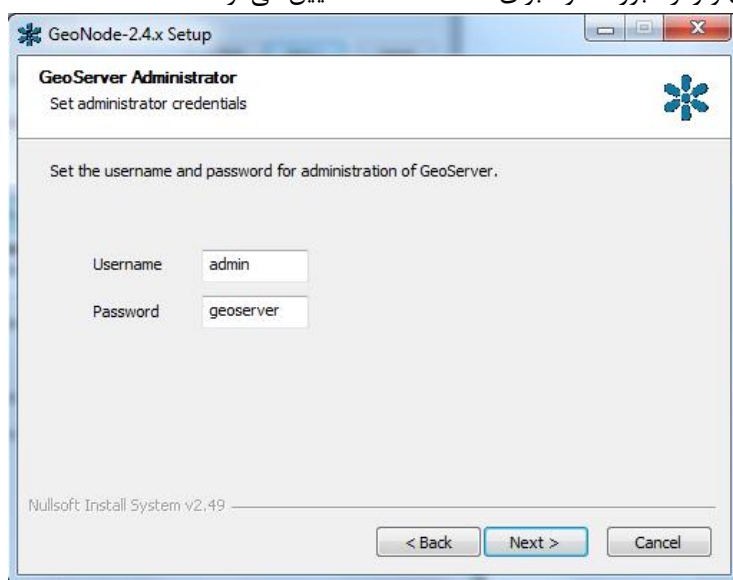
GeoNode-2.4.x Setup

GeoServer Administrator
Set administrator credentials

Set the username and password for administration of GeoServer.

Username admin
Password geoserver

Nullsoft Install System v2.49

< Back Next > Cancel